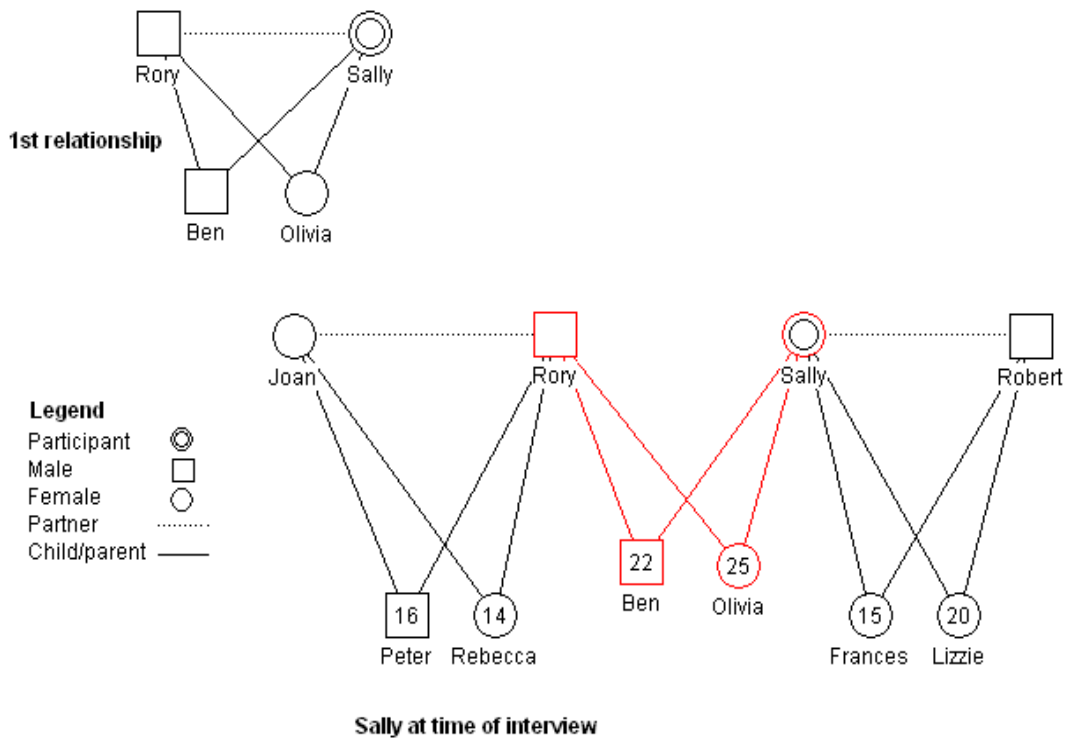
Rory
Sally
1st relationship
Ben
Olivia

Joan
Rory
Sally
Robert
Legend
Participant
Male
Female
Partner
Child/parent
22
Ben
25
Olivia
16
Peter
14
Rebecca
15
Frances
20
Lizzie

Sally at time of interview